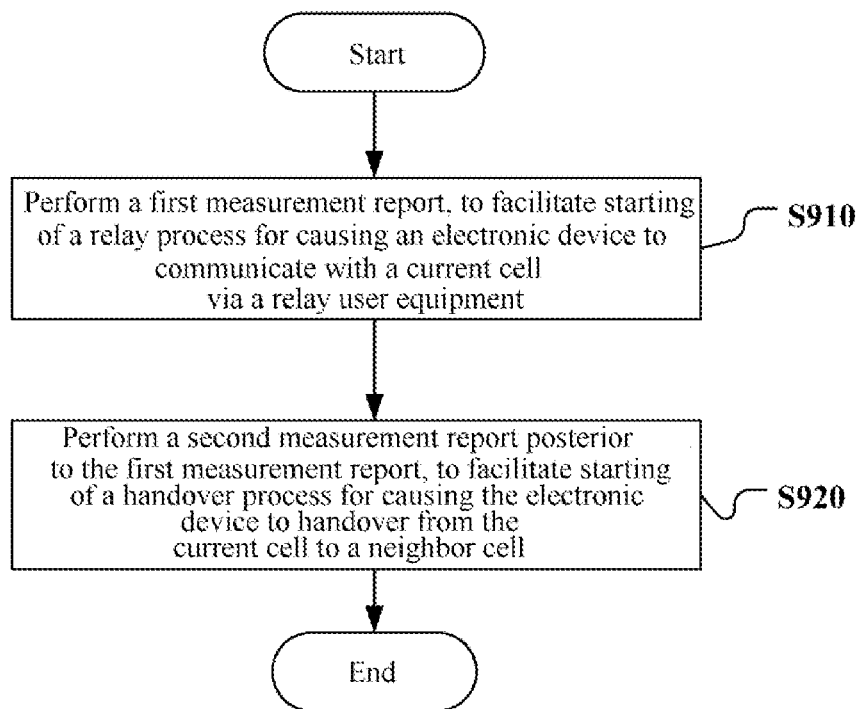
Start

Perform a first measurement report, to facilitate starting of a relay process for causing an electronic device to communicate with a current cell via a relay user equipment

S910

Perform a second measurement report posterior to the first measurement report, to facilitate starting of a handover process for causing the electronic device to handover from the current cell to a neighbor cell

S920

End